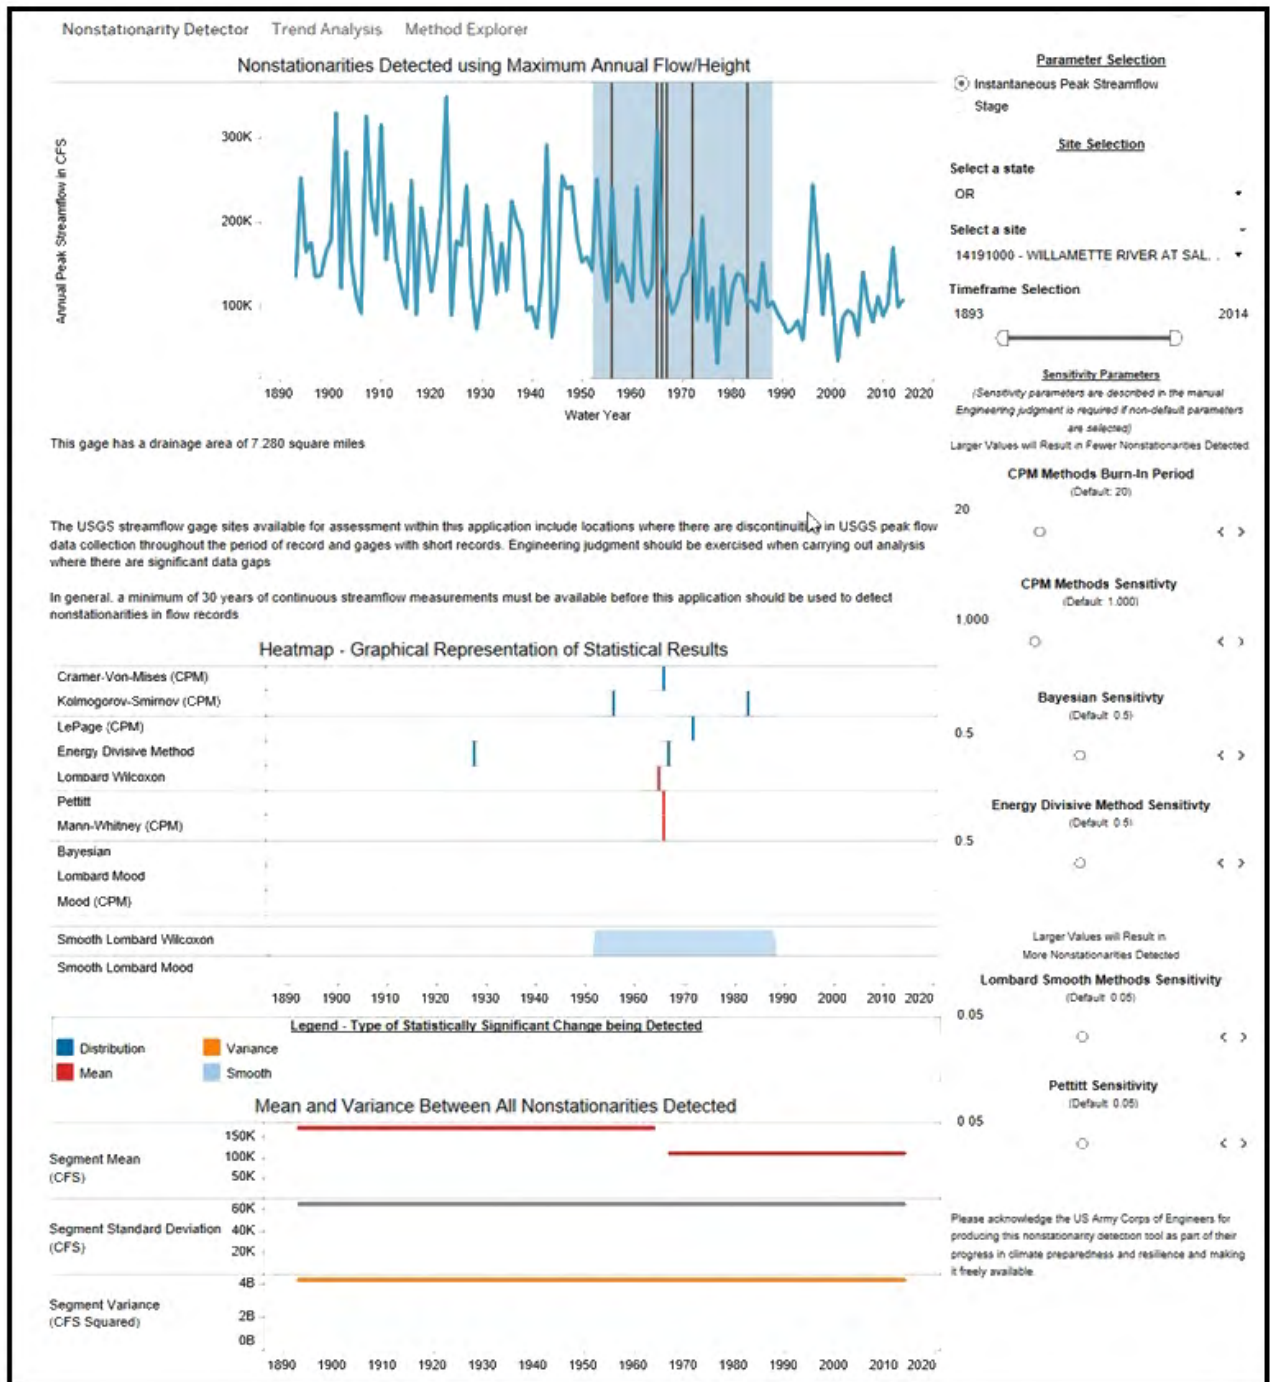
Nonstationarity Detector Trend Analysis Method Explorer

Nonstationarities Detected using Maximum Annual Flow/Height

Annual Peak Streamflow in CFS

300K
200K
100K

1890 1900 1910 1920 1930 1940 1950 1960 1970 1980 1990 2000 2010 2020
Water Year

This gage has a drainage area of 7,280 square miles

The USGS streamflow gage sites available for assessment within this application include locations where there are discontinuities in USGS peak flow data collection throughout the period of record and gages with short records. Engineering judgment should be exercised when carrying out analysis where there are significant data gaps

In general, a minimum of 30 years of continuous streamflow measurements must be available before this application should be used to detect nonstationarities in flow records

Heatmap - Graphical Representation of Statistical Results

Cramer-Von-Mises (CPM)
Kolmogorov-Smirnov (CPM)
LePage (CPM)
Energy Divisive Method
Lombard Wilcoxon
Pettitt
Mann-Whitney (CPM)
Bayesian
Lombard Mood
Mood (CPM)
Smooth Lombard Wilcoxon
Smooth Lombard Mood

1890 1900 1910 1920 1930 1940 1950 1960 1970 1980 1990 2000 2010 2020

Legend - Type of Statistically Significant Change being Detected
Distribution
Mean
Variance
Smooth

Mean and Variance Between All Nonstationarities Detected

Segment Mean (CFS)
150K
100K
50K

Segment Standard Deviation (CFS)
60K
40K
20K

Segment Variance (CFS Squared)
4B
2B
0B

1890 1900 1910 1920 1930 1940 1950 1960 1970 1980 1990 2000 2010 2020

Parameter Selection
Instantaneous Peak Streamflow
Stage

Site Selection
Select a state
OR
Select a site
14191000 - WILLAMETTE RIVER AT SAL..
Timeframe Selection
1893 2014

Sensitivity Parameters
(Sensitivity parameters are described in the manual Engineering judgment is required if non-default parameters are selected)
Larger Values will Result in Fewer Nonstationarities Detected

CPM Methods Burn-In Period
(Default: 20)
20

CPM Methods Sensitivty
(Default: 1,000)
1,000

Bayesian Sensitivty
(Default: 0.5)
0.5

Energy Divisive Method Sensitivty
(Default: 0.5)
0.5

Larger Values will Result in More Nonstationarities Detected

Lombard Smooth Methods Sensitivity
(Default: 0.05)
0.05

Pettitt Sensitivity
(Default: 0.05)
0.05

Please acknowledge the US Army Corps of Engineers for producing this nonstationarity detection tool as part of their progress in climate preparedness and resilience and making it freely available